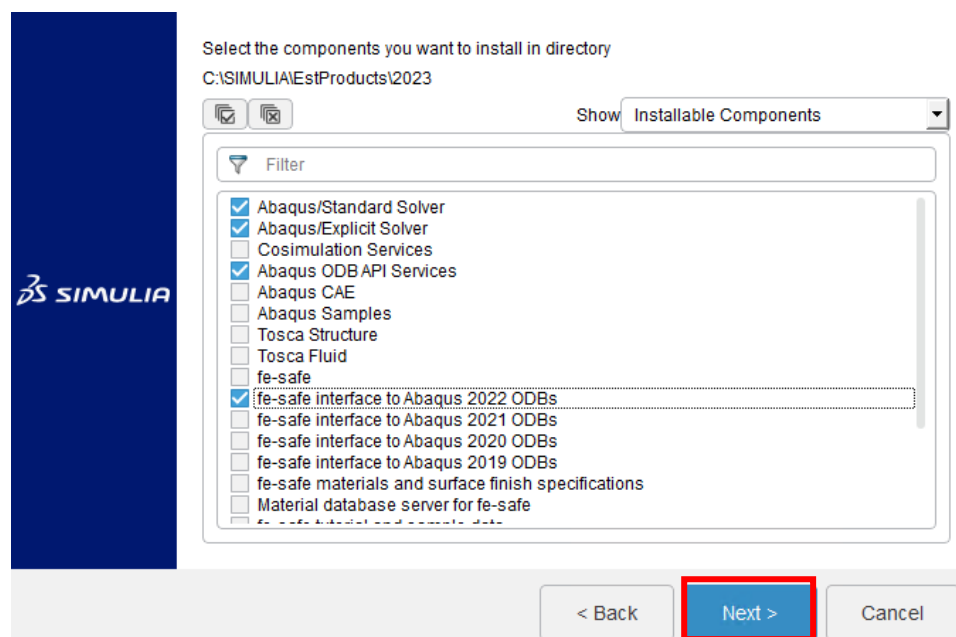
SIMULIA

Select the components you want to install in directory
C:\SIMULIA\EstProducts\2023

Show Installable Components

Filter

Abaqus/Standard Solver
Abaqus/Explicit Solver
Cosimulation Services
Abaqus ODB API Services
Abaqus CAE
Abaqus Samples
Tosca Structure
Tosca Fluid
fe-safe
fe-safe interface to Abaqus 2022 ODBs
fe-safe interface to Abaqus 2021 ODBs
fe-safe interface to Abaqus 2020 ODBs
fe-safe interface to Abaqus 2019 ODBs
fe-safe materials and surface finish specifications
Material database server for fe-safe
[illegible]

< Back Next > Cancel